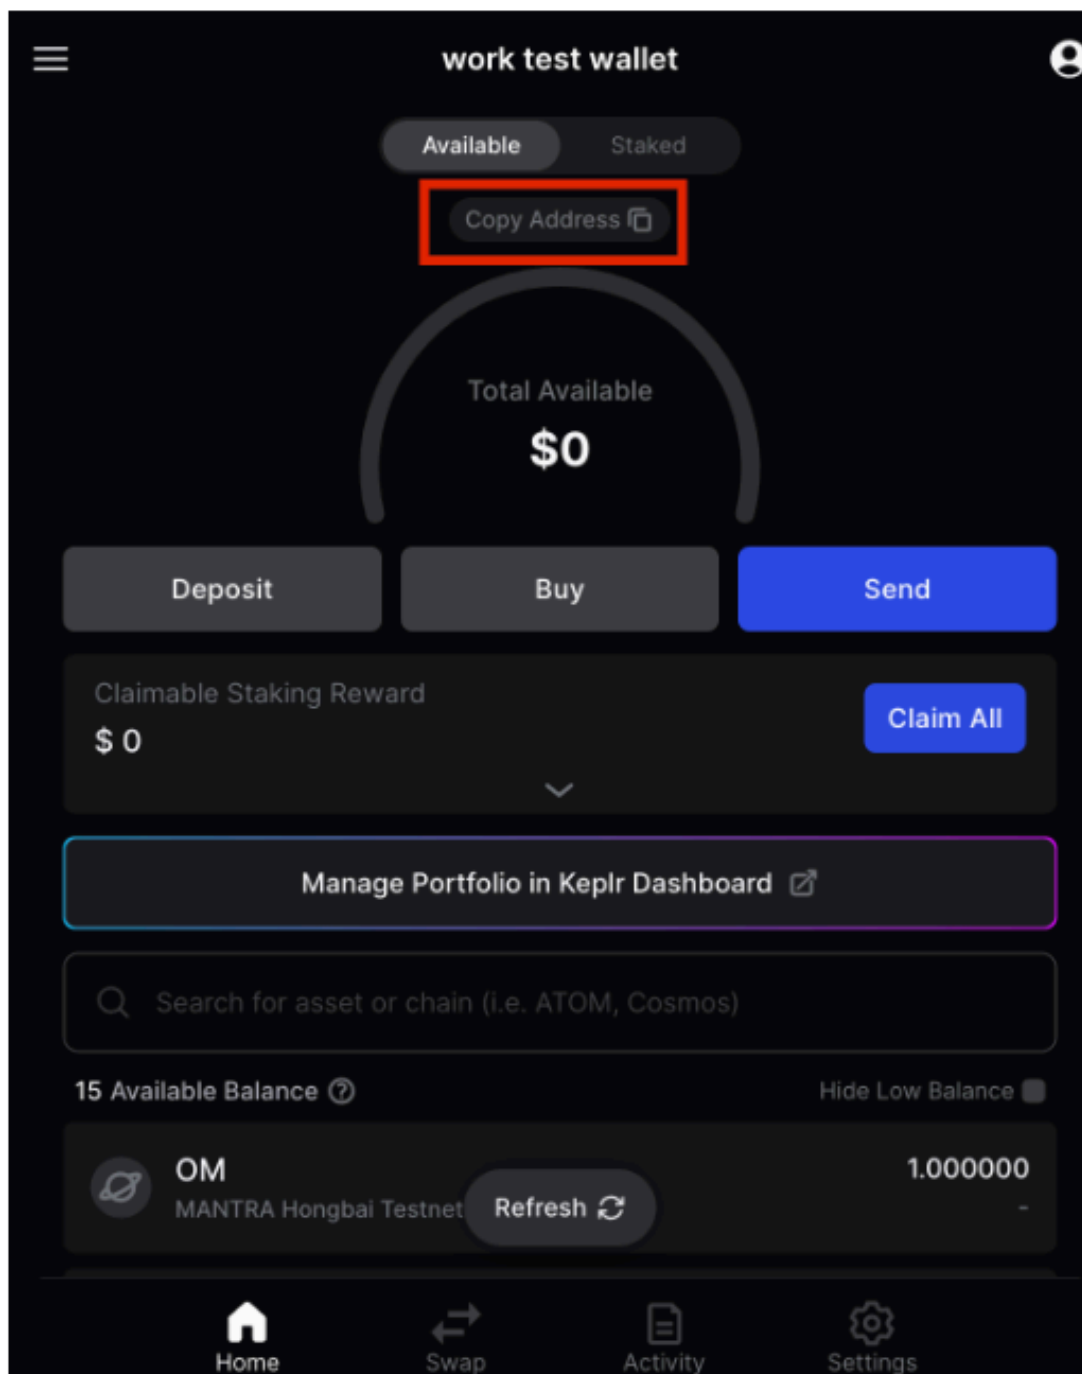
work test wallet

Available Staked

Copy Address

Total Available
$0

Deposit Buy Send

Claimable Staking Reward
$ 0

Claim All

Manage Portfolio in Keplr Dashboard

Search for asset or chain (i.e. ATOM, Cosmos)

15 Available Balance

Hide Low Balance

OM
MANTRA Hongbai Testnet

1.000000
-

Refresh

Home Swap Activity Settings